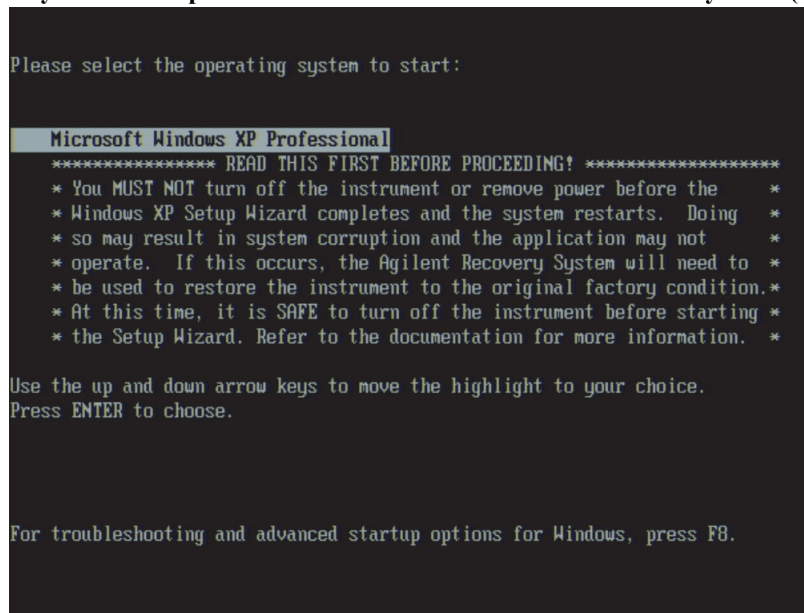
Please select the operating system to start:

Microsoft Windows XP Professional
**************** READ THIS FIRST BEFORE PROCEEDING! ******************
* You MUST NOT turn off the instrument or remove power before the *
* Windows XP Setup Wizard completes and the system restarts. Doing *
* so may result in system corruption and the application may not *
* operate. If this occurs, the Agilent Recovery System will need to *
* be used to restore the instrument to the original factory condition.*
* At this time, it is SAFE to turn off the instrument before starting *
* the Setup Wizard. Refer to the documentation for more information. *

Use the up and down arrow keys to move the highlight to your choice.
Press ENTER to choose.

For troubleshooting and advanced startup options for Windows, press F8.